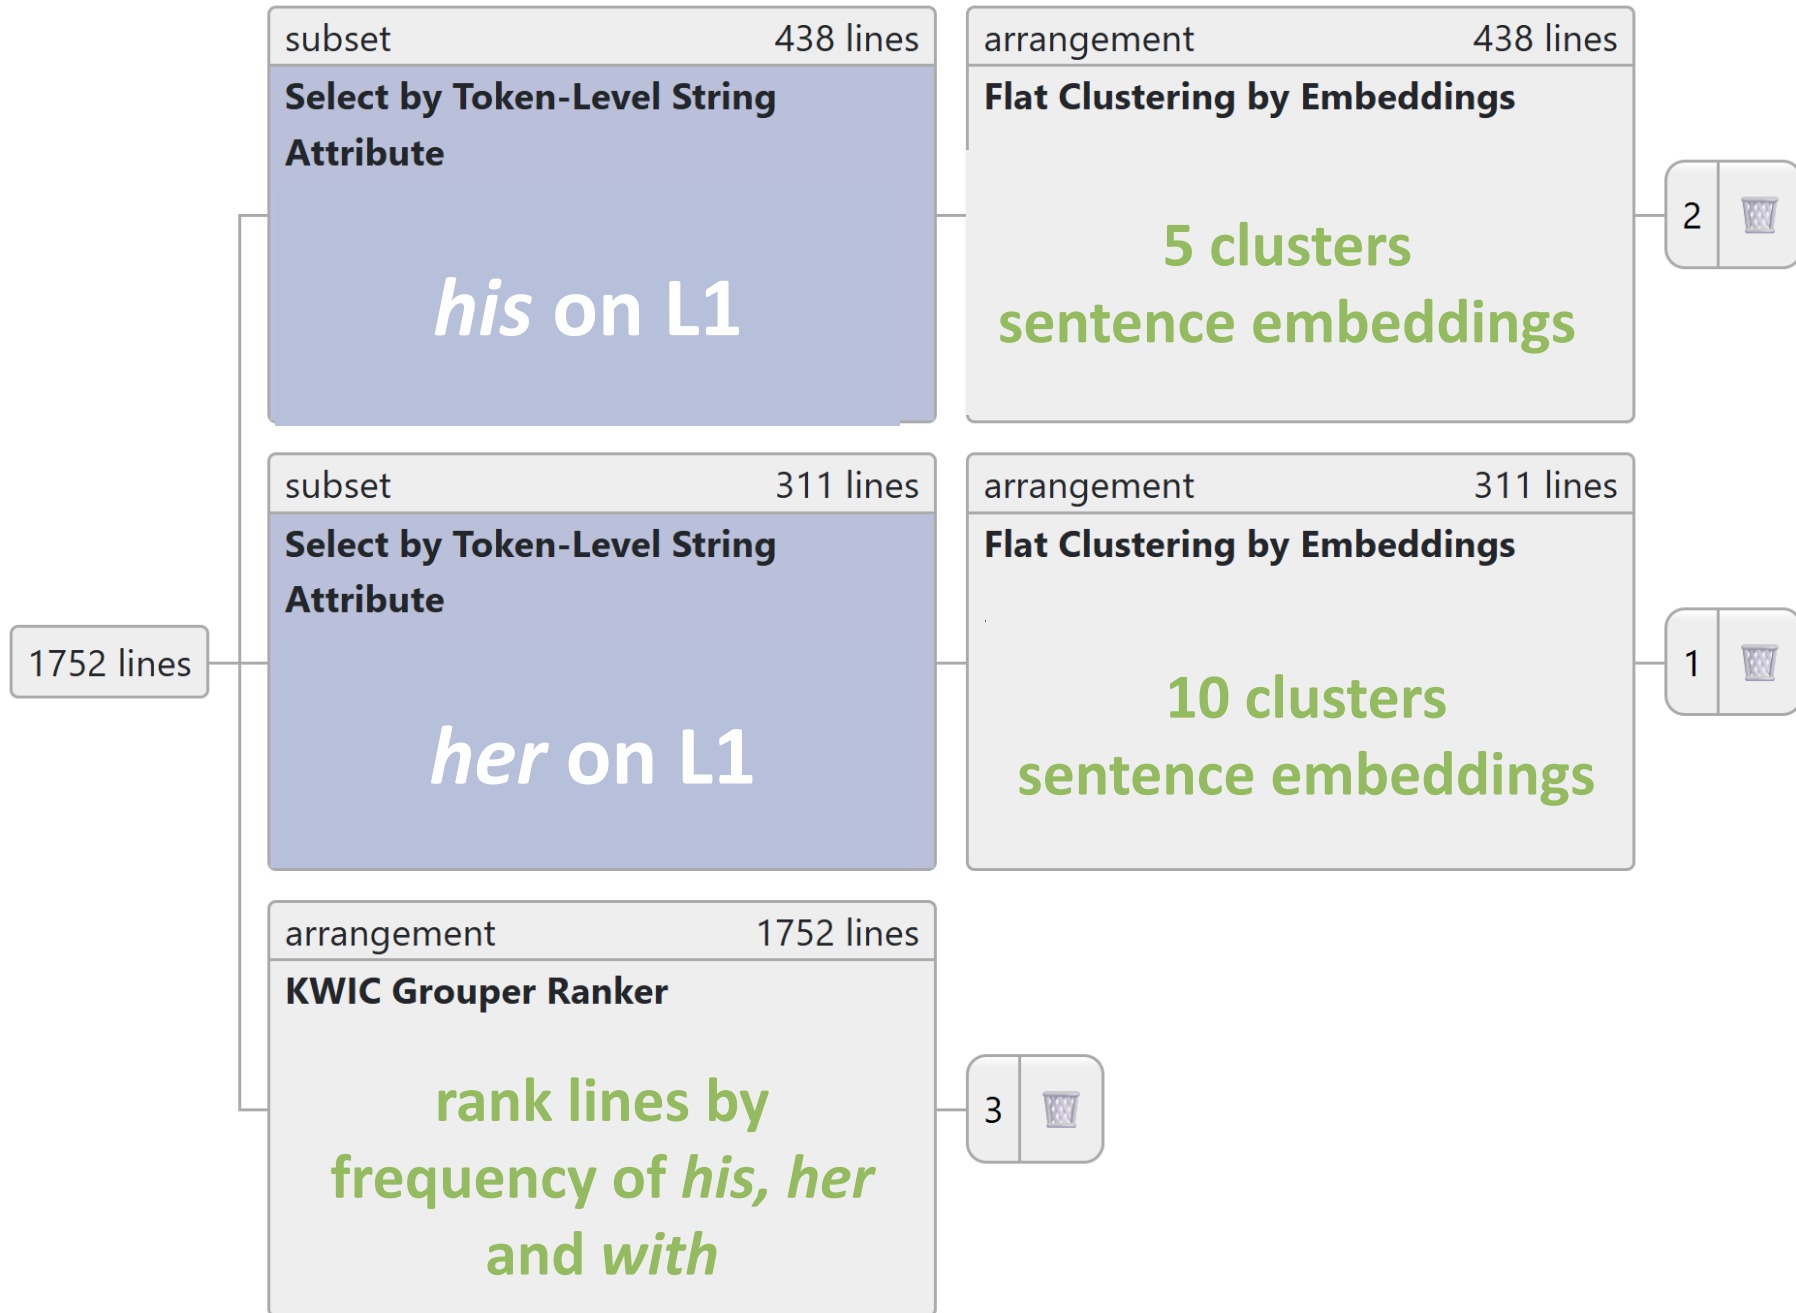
1752 lines

subset 438 lines

Select by Token-Level String Attribute

*his* on L1

arrangement 438 lines

Flat Clustering by Embeddings

5 clusters sentence embeddings

2

subset 311 lines

Select by Token-Level String Attribute

*her* on L1

arrangement 311 lines

Flat Clustering by Embeddings

10 clusters sentence embeddings

1

arrangement 1752 lines

KWIC Grouper Ranker

rank lines by frequency of *his, her* and *with*

3